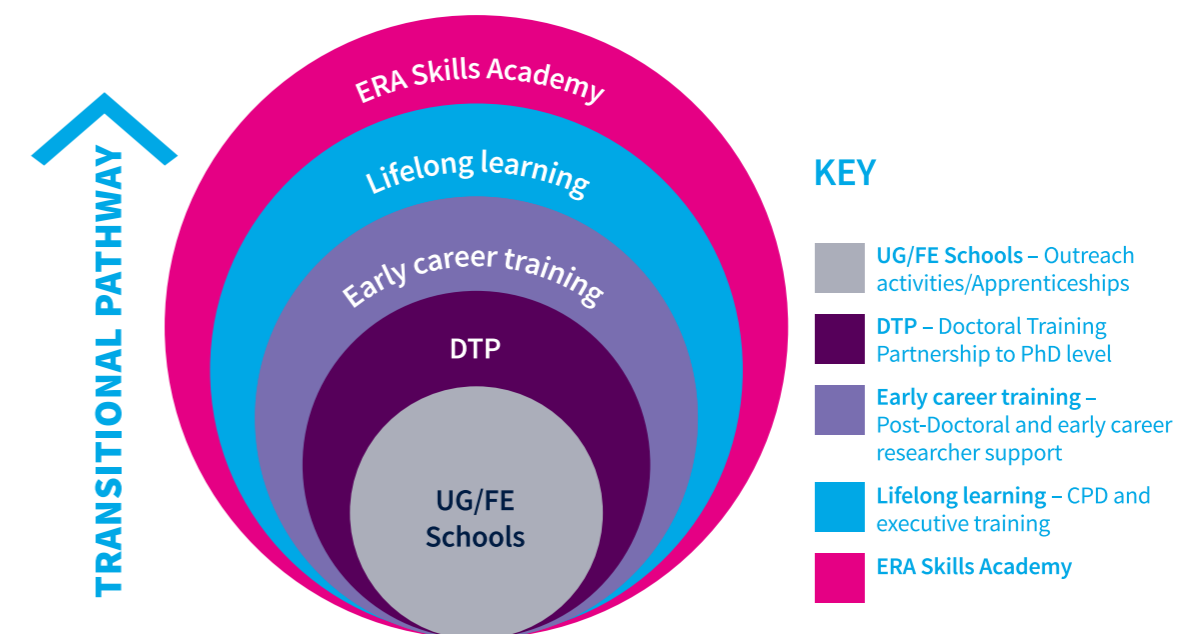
TRANSITIONAL PATHWAY

ERA Skills Academy

Lifelong learning

Early career training

DTP

UG/FE Schools

KEY

UG/FE Schools – Outreach activities/Apprenticeships

DTP – Doctoral Training Partnership to PhD level

Early career training – Post-Doctoral and early career researcher support

Lifelong learning – CPD and executive training

ERA Skills Academy